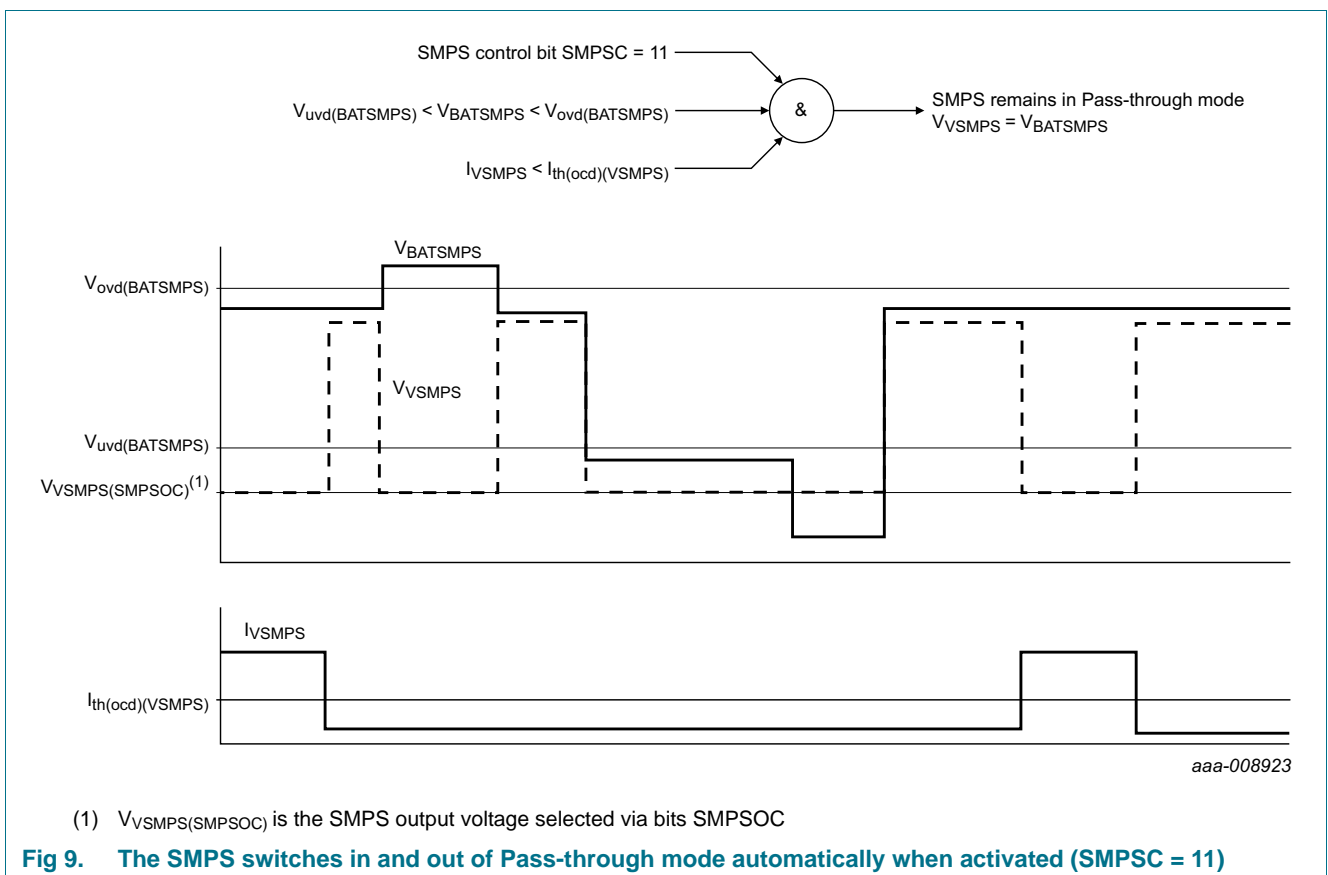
SMPS control bit SMPSC = 11

$V_{uvd(BATSMPS)} < V_{BATSMPS} < V_{ovd(BATSMPS)}$

$I_{VSMPS} < I_{th(ocd)(VSMPS)}$

&

SMPS remains in Pass-through mode
$V_{VSMPS} = V_{BATSMPS}$

$V_{BATSMPS}$

$V_{ovd(BATSMPS)}$

$V_{VSMPS}$

$V_{uvd(BATSMPS)}$

$V_{VSMPS(SMPSOC)}^{(1)}$

$I_{VSMPS}$

$I_{th(ocd)(VSMPS)}$

aaa-008923

(1) $V_{VSMPS(SMPSOC)}$ is the SMPS output voltage selected via bits SMPSOC

Fig 9. The SMPS switches in and out of Pass-through mode automatically when activated (SMPSC = 11)